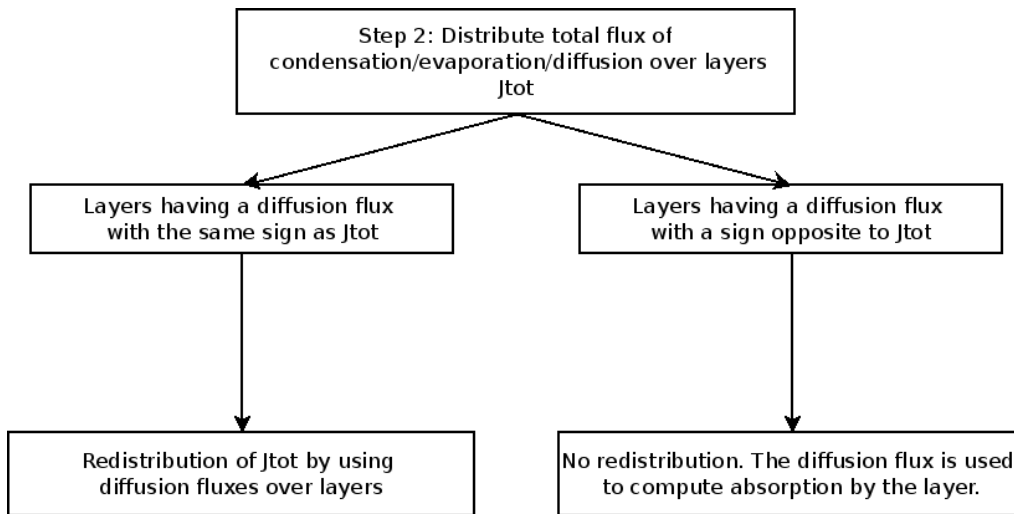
Step 2: Distribute total flux of condensation/evaporation/diffusion over layers Jtot

Layers having a diffusion flux with the same sign as Jtot

Layers having a diffusion flux with a sign opposite to Jtot

Redistribution of Jtot by using diffusion fluxes over layers

No redistribution. The diffusion flux is used to compute absorption by the layer.